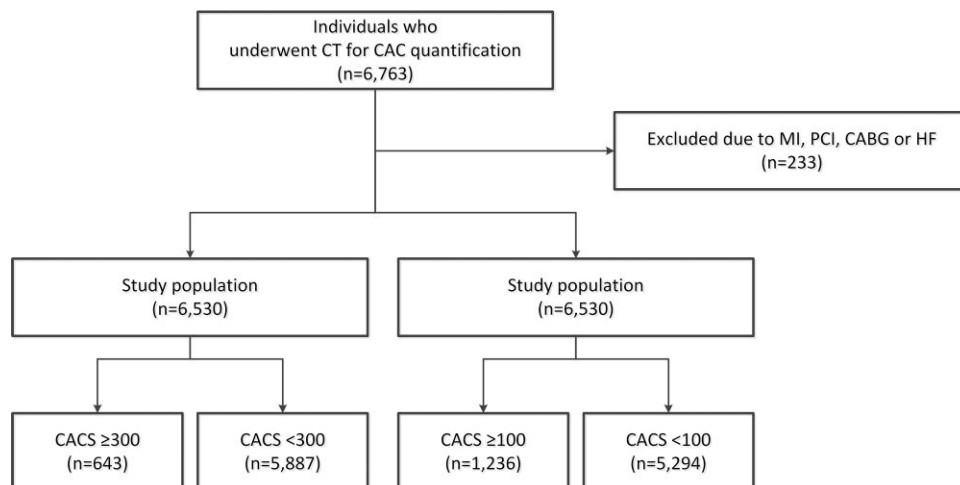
Individuals who underwent CT for CAC quantification (n=6,763)

Excluded due to MI, PCI, CABG or HF (n=233)

Study population (n=6,530)

Study population (n=6,530)

CACS ≥300 (n=643)

CACS <300 (n=5,887)

CACS ≥100 (n=1,236)

CACS <100 (n=5,294)